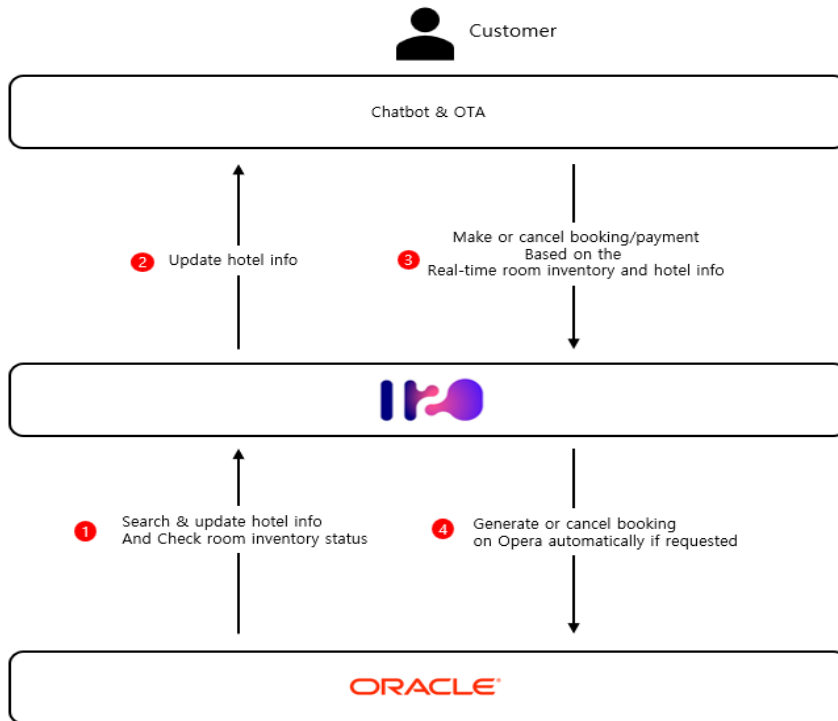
Customer

Chatbot & OTA

2 Update hotel info

3 Make or cancel booking/payment Based on the Real-time room inventory and hotel info

1 Search & update hotel info And Check room inventory status

4 Generate or cancel booking on Opera automatically if requested

ORACLE